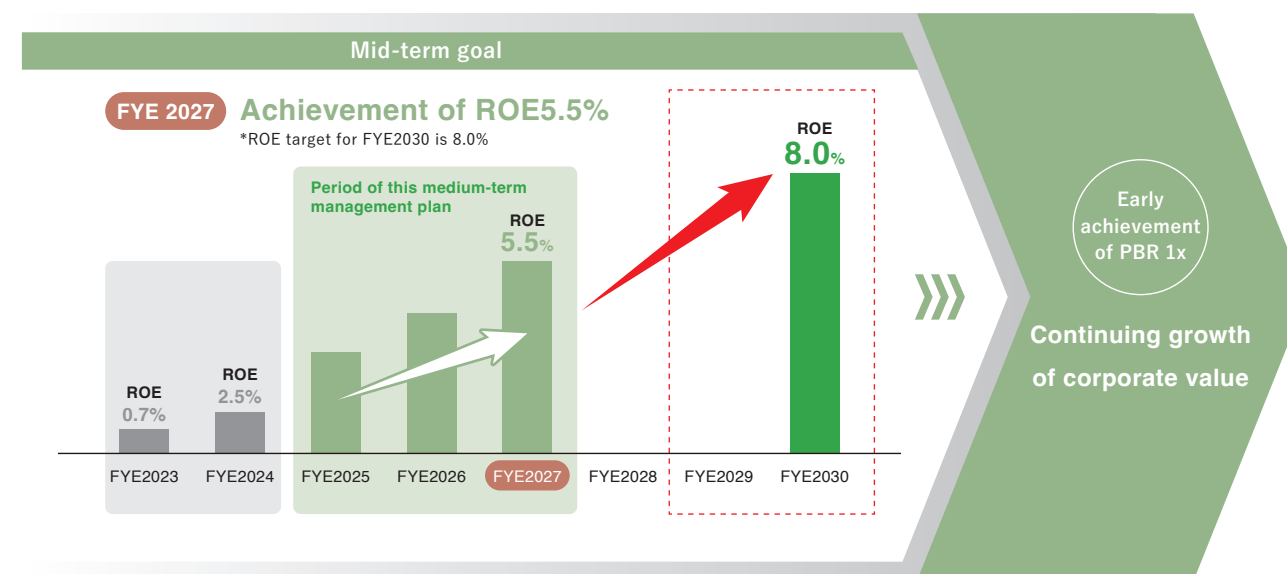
Mid-term goal

FYE 2027 Achievement of ROE5.5%

*ROE target for FYE2030 is 8.0%

Period of this medium-term management plan

ROE
0.7%

ROE
2.5%

ROE
5.5%

ROE
8.0%

FYE2023 FYE2024 FYE2025 FYE2026 FYE2027 FYE2028 FYE2029 FYE2030

Early achievement of PBR 1x

Continuing growth of corporate value